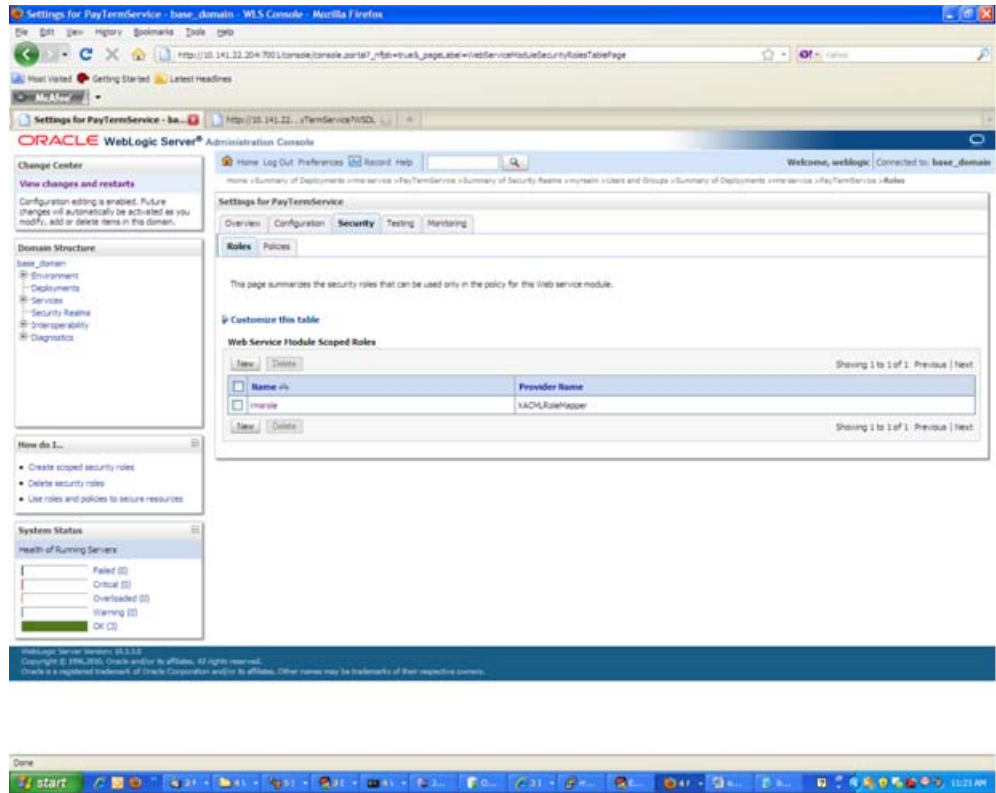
Settings for PayTermService - base_domain - WLS Console - Mozilla Firefox

File Edit View History Bookmarks Tools Help

http://10.141.22.204:7001/console/console.portal?_nfpb=true&_pageLabel=WebServiceModuleSecurityRolesTablePage

Most Visited Getting Started Latest Headlines

Settings for PayTermService - ba... http://10.141.22...yTermService?WSDL

ORACLE WebLogic Server® Administration Console

Change Center

View changes and restarts

Configuration editing is enabled. Future changes will automatically be activated as you modify, add or delete items in this domain.

Domain Structure

base_domain
Environment
Deployments
Services
Security Realms
Interoperability
Diagnostics

How do I...

• Create scoped security roles
• Delete security roles
• Use roles and policies to secure resources

System Status

Health of Running Servers

Failed (0)
Critical (0)
Overloaded (0)
Warning (0)
OK (3)

Home Log Out Preferences Record Help

Welcome, weblogic Connected to: base_domain

Home >Summary of Deployments >interservice >PayTermService >Summary of Security Realms >myrealm >Users and Groups >Summary of Deployments >interservice >PayTermService >Roles

Settings for PayTermService

Overview Configuration Security Testing Monitoring

Roles Policies

This page summarizes the security roles that can be used only in the policy for this Web service module.

Customize this table

Web Service Module Scoped Roles

New Delete

Showing 1 to 1 of 1 Previous | Next

| Name | Provider Name |
|---|---|
| rmsrole | XACMLRoleMapper |

New Delete

Showing 1 to 1 of 1 Previous | Next

WebLogic Server Version: 10.3.3.0
Copyright © 1996,2010, Oracle and/or its affiliates. All rights reserved.
Oracle is a registered trademark of Oracle Corporation and/or its affiliates. Other names may be trademarks of their respective owners.

Done

start 11:21 AM